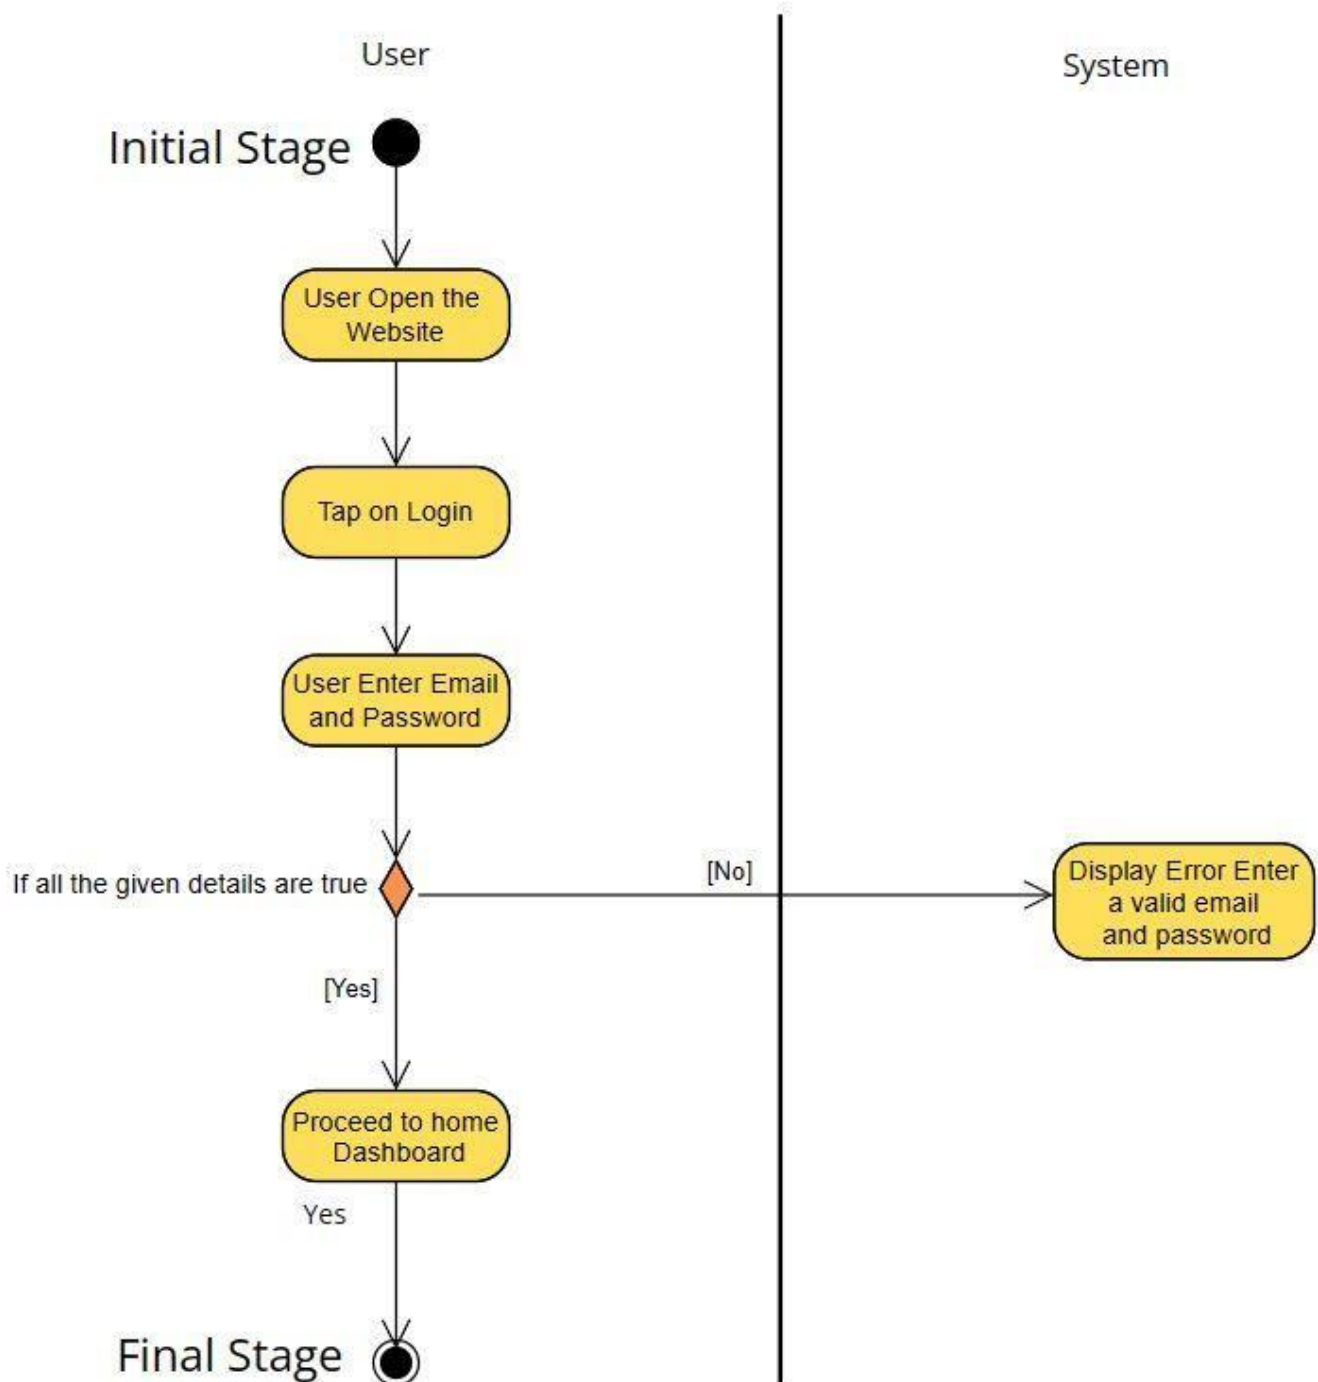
User

System

Initial Stage

User Open the Website

Tap on Login

User Enter Email and Password

If all the given details are true

[No]

Display Error Enter a valid email and password

[Yes]

Proceed to home Dashboard

Yes

Final Stage